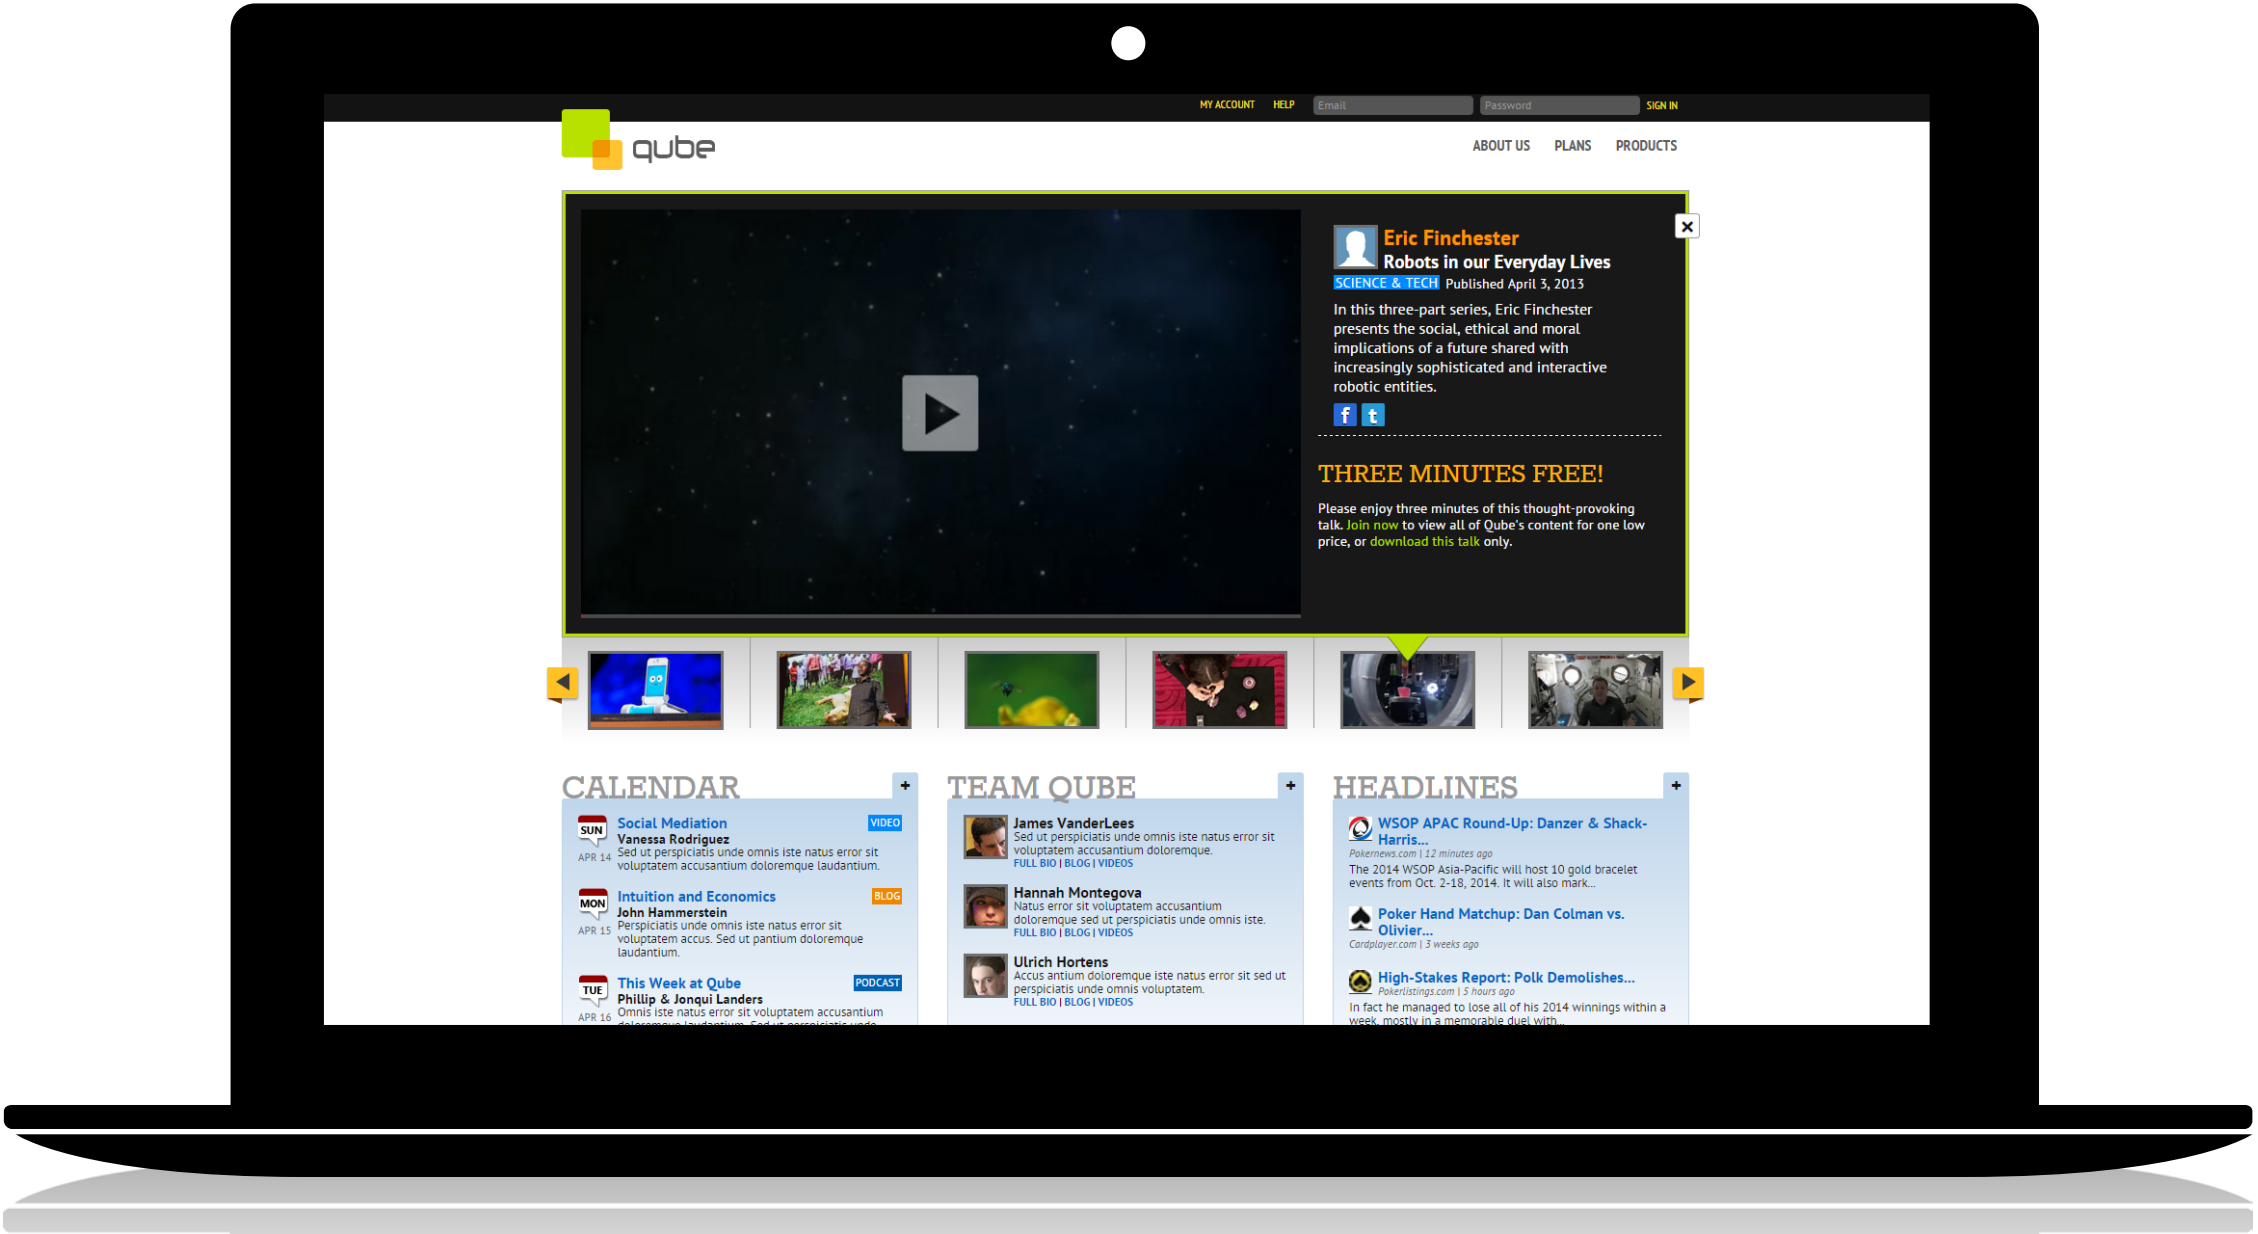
MY ACCOUNT HELP Email Password SIGN IN

qube

ABOUT US PLANS PRODUCTS

Eric Finchester
Robots in our Everyday Lives
SCIENCE & TECH Published April 3, 2013

In this three-part series, Eric Finchester presents the social, ethical and moral implications of a future shared with increasingly sophisticated and interactive robotic entities.

f t

THREE MINUTES FREE!

Please enjoy three minutes of this thought-provoking talk. Join now to view all of Qube's content for one low price, or download this talk only.

CALENDAR +

SUN APR 14 Social Mediation VIDEO
Vanessa Rodriguez
Sed ut perspiciatis unde omnis iste natus error sit voluptatem accusantium doloremque laudantium.

MON APR 15 Intuition and Economics BLOG
John Hammerstein
Perspiciatis unde omnis iste natus error sit voluptatem accus. Sed ut pantium doloremque laudantium.

TUE APR 16 This Week at Qube PODCAST
Phillip & Jonqui Landers
Omnis iste natus error sit voluptatem accusantium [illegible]

TEAM QUBE +

James VanderLees
Sed ut perspiciatis unde omnis iste natus error sit voluptatem accusantium doloremque.
FULL BIO | BLOG | VIDEOS

Hannah Montegova
Natus error sit voluptatem accusantium doloremque sed ut perspiciatis unde omnis iste.
FULL BIO | BLOG | VIDEOS

Ulrich Hortens
Accus antium doloremque iste natus error sit sed ut perspiciatis unde omnis voluptatem.
FULL BIO | BLOG | VIDEOS

HEADLINES +

WSOP APAC Round-Up: Danzer & Shack-Harris...
Pokernews.com | 12 minutes ago
The 2014 WSOP Asia-Pacific will host 10 gold bracelet events from Oct. 2-18, 2014. It will also mark...

Poker Hand Matchup: Dan Colman vs. Olivier...
Cardplayer.com | 3 weeks ago

High-Stakes Report: Polk Demolishes...
Pokerlistings.com | 5 hours ago
In fact he managed to lose all of his 2014 winnings within a week, mostly in a memorable duel with...